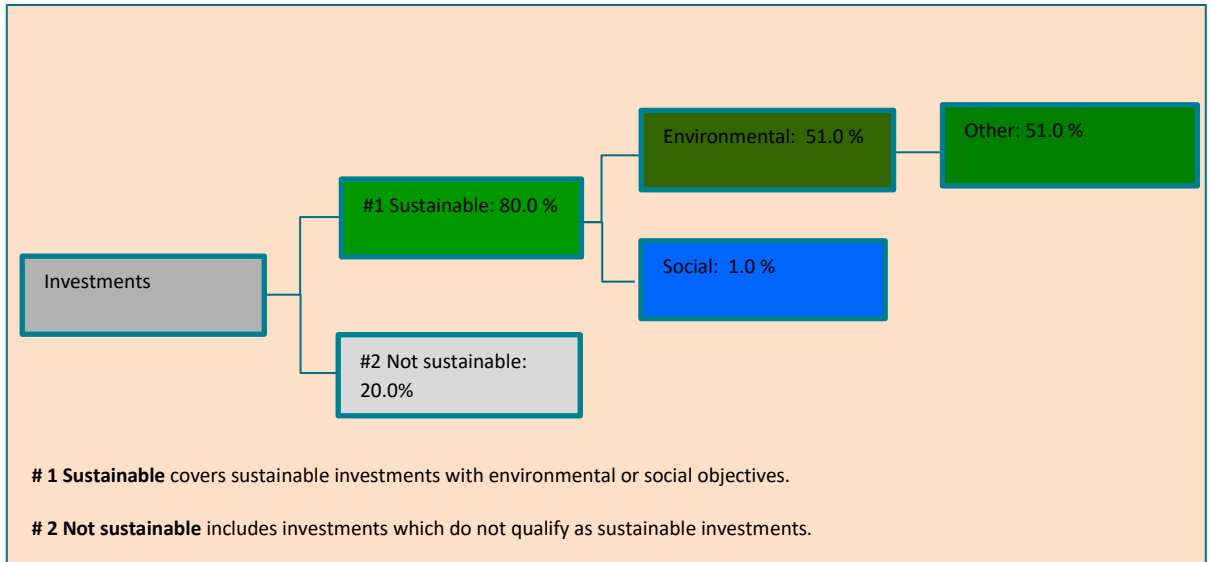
Investments

#1 Sustainable: 80.0 %

Environmental: 51.0 %

Other: 51.0 %

Social: 1.0 %

#2 Not sustainable: 20.0%

**# 1 Sustainable** covers sustainable investments with environmental or social objectives.

**# 2 Not sustainable** includes investments which do not qualify as sustainable investments.